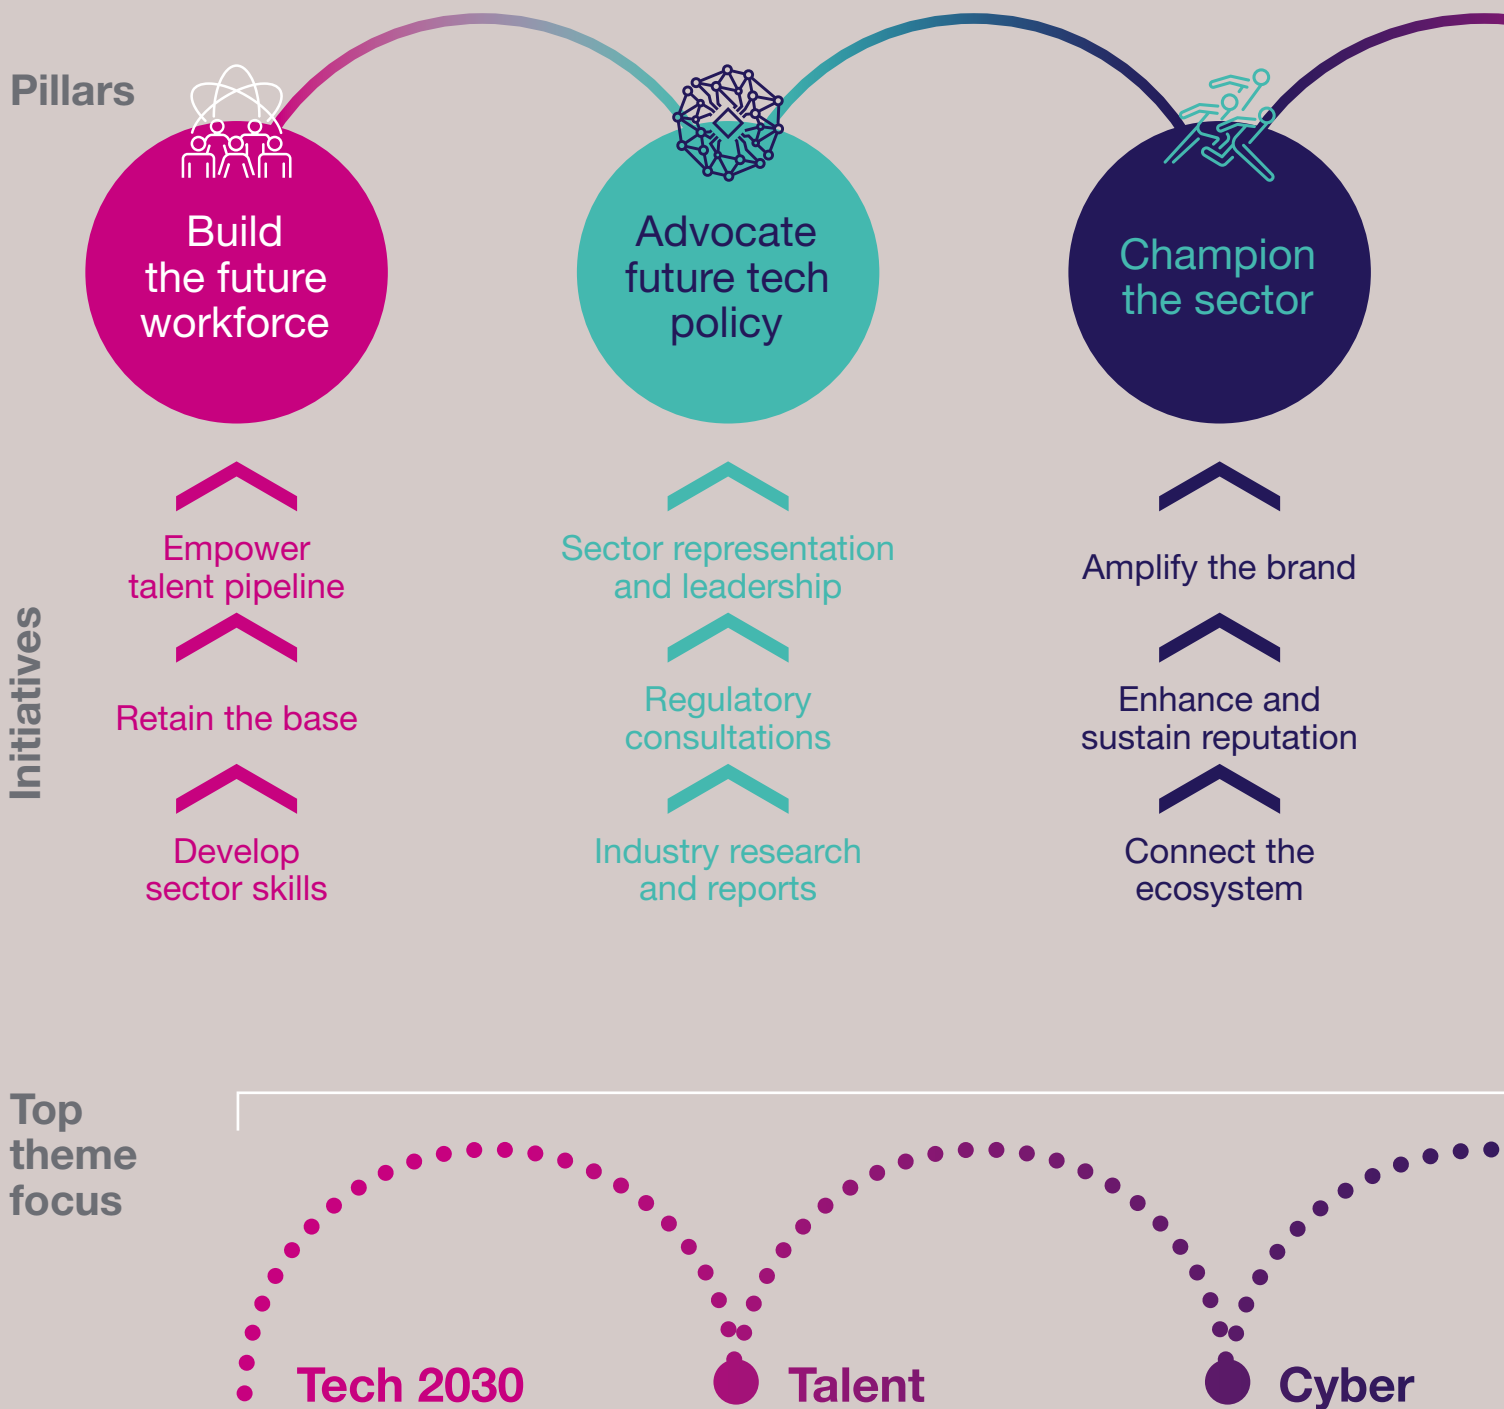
Pillars

Build the future workforce

Advocate future tech policy

Champion the sector

Initiatives

Empower talent pipeline

Retain the base

Develop sector skills

Sector representation and leadership

Regulatory consultations

Industry research and reports

Amplify the brand

Enhance and sustain reputation

Connect the ecosystem

Top theme focus

Tech 2030

Talent

Cyber